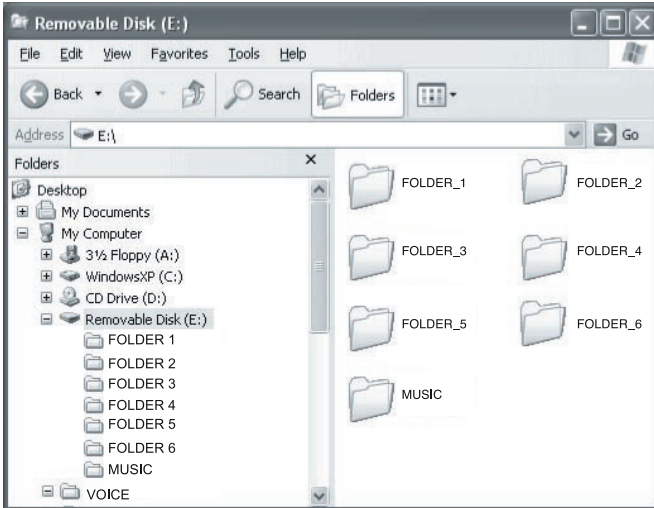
Removable Disk (E:)

File Edit View Favorites Tools Help

Back Search Folders

Address E:\ Go

Folders ×

Desktop
My Documents
My Computer
3½ Floppy (A:)
WindowsXP (C:)
CD Drive (D:)
Removable Disk (E:)
FOLDER 1
FOLDER 2
FOLDER 3
FOLDER 4
FOLDER 5
FOLDER 6
MUSIC
VOICE

FOLDER_1
FOLDER_2
FOLDER_3
FOLDER_4
FOLDER_5
FOLDER_6
MUSIC